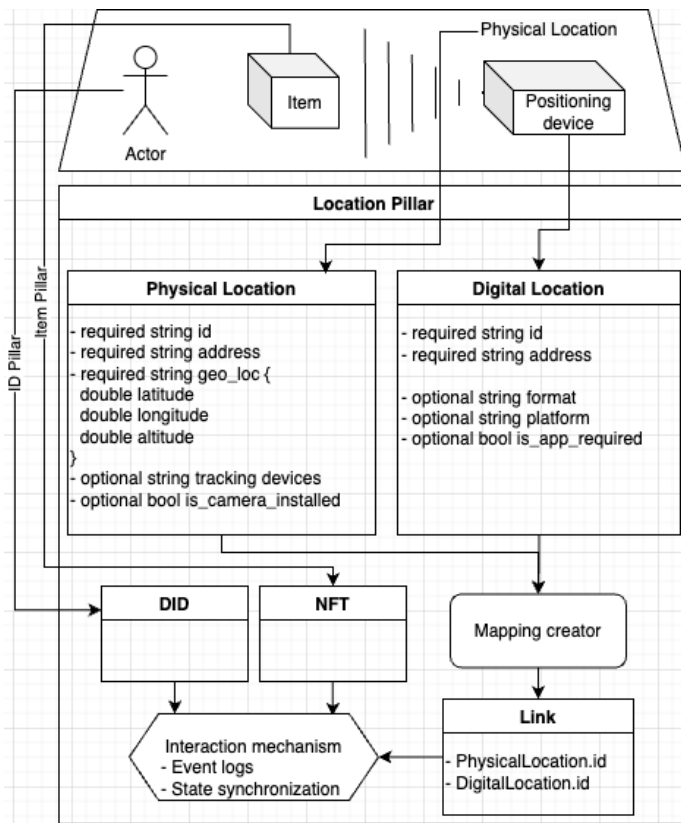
Physical Location

Actor

Item

Positioning device

Location Pillar

ID Pillar

Item Pillar

Physical Location

- required string id
- required string address
- required string geo_loc {
double latitude
double longitude
double altitude
}
- optional string tracking devices
- optional bool is_camera_installed

Digital Location

- required string id
- required string address

- optional string format
- optional string platform
- optional bool is_app_required

DID

NFT

Mapping creator

Link

- PhysicalLocation.id
- DigitalLocation.id

Interaction mechanism
- Event logs
- State synchronization